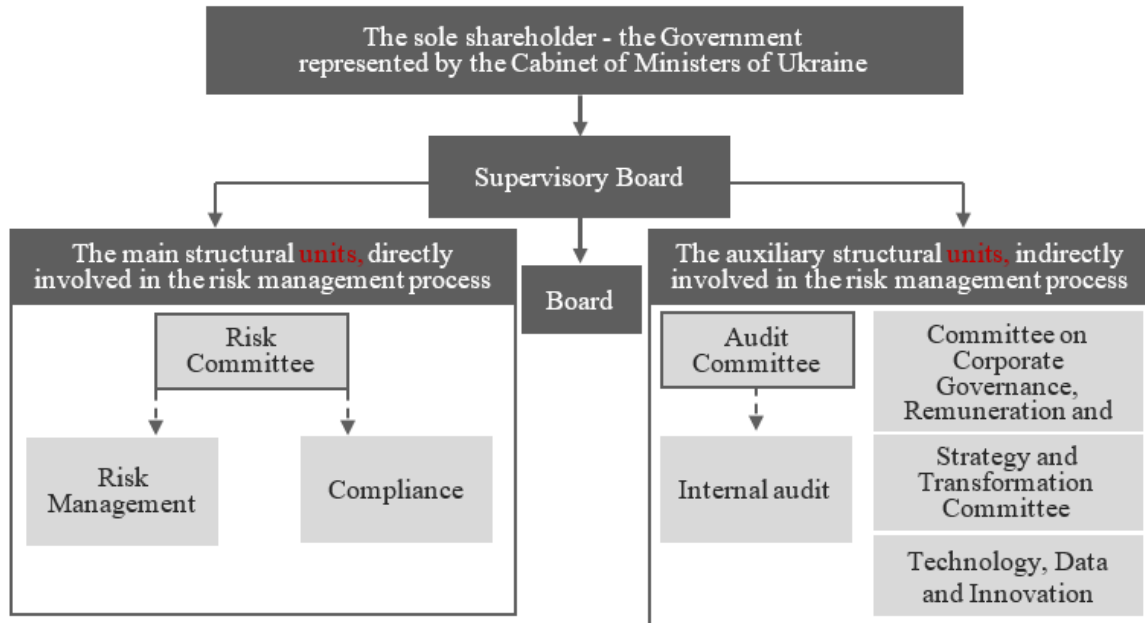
The sole shareholder - the Government represented by the Cabinet of Ministers of Ukraine

Supervisory Board

The main structural units, directly involved in the risk management process

Board

The auxiliary structural units, indirectly involved in the risk management process

Risk Committee

Risk Management

Compliance

Audit Committee

Internal audit

Committee on Corporate Governance, Remuneration and

Strategy and Transformation Committee

Technology, Data and Innovation